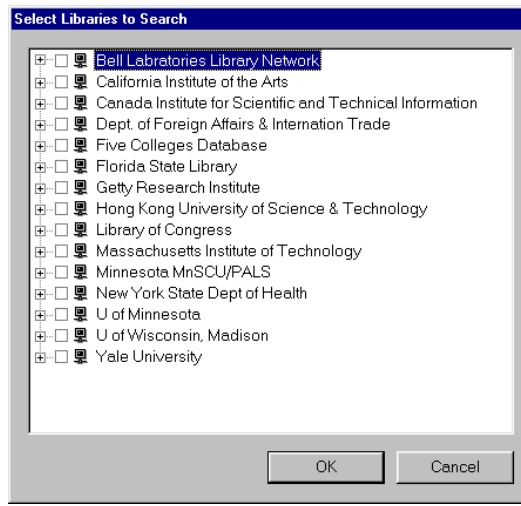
Select Libraries to Search

Bell Laboratories Library Network
California Institute of the Arts
Canada Institute for Scientific and Technical Information
Dept. of Foreign Affairs & Internation Trade
Five Colleges Database
Florida State Library
Getty Research Institute
Hong Kong University of Science & Technology
Library of Congress
Massachusetts Institute of Technology
Minnesota MnSCU/PALS
New York State Dept of Health
U of Minnesota
U of Wisconsin, Madison
Yale University

OK
Cancel